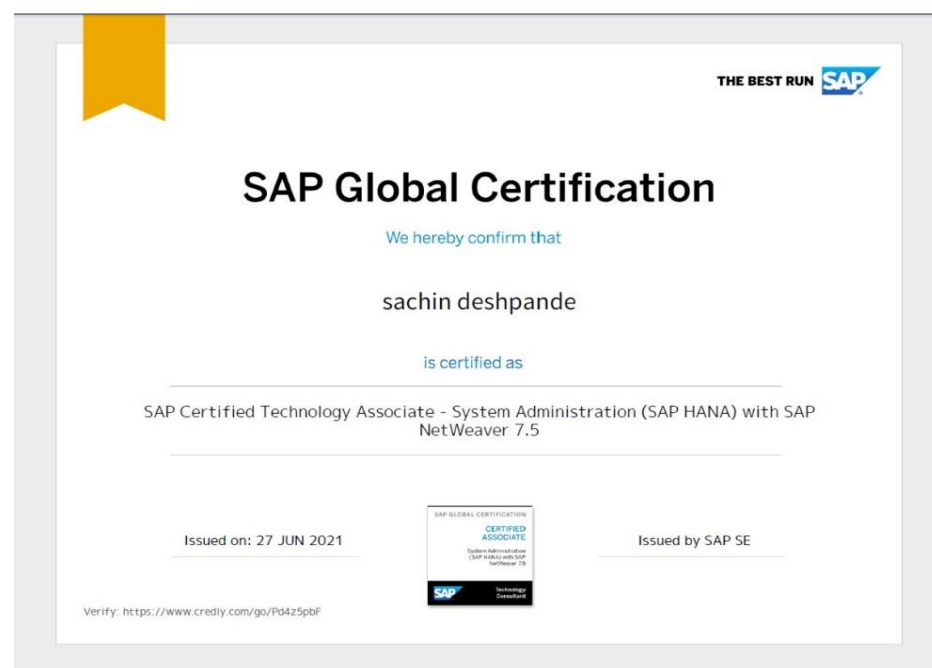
THE BEST RUN SAP

SAP Global Certification

We hereby confirm that

sachin deshpande

is certified as

SAP Certified Technology Associate - System Administration (SAP HANA) with SAP NetWeaver 7.5

Issued on: 27 JUN 2021

SAP GLOBAL CERTIFICATION
CERTIFIED ASSOCIATE
System Administration (SAP HANA) with SAP NetWeaver 7.5
SAP
Technology Consultant

Issued by SAP SE

Verify: https://www.credly.com/go/Pd4z5pbF